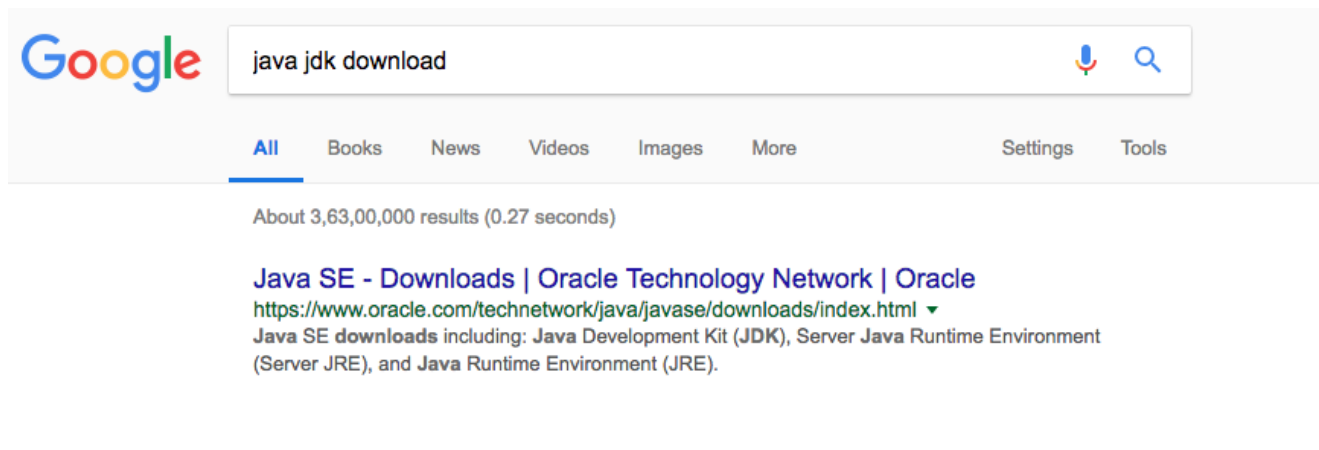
Google

java jdk download

All Books News Videos Images More Settings Tools

About 3,63,00,000 results (0.27 seconds)

Java SE - Downloads | Oracle Technology Network | Oracle
https://www.oracle.com/technetwork/java/javase/downloads/index.html
Java SE downloads including: Java Development Kit (JDK), Server Java Runtime Environment (Server JRE), and Java Runtime Environment (JRE).